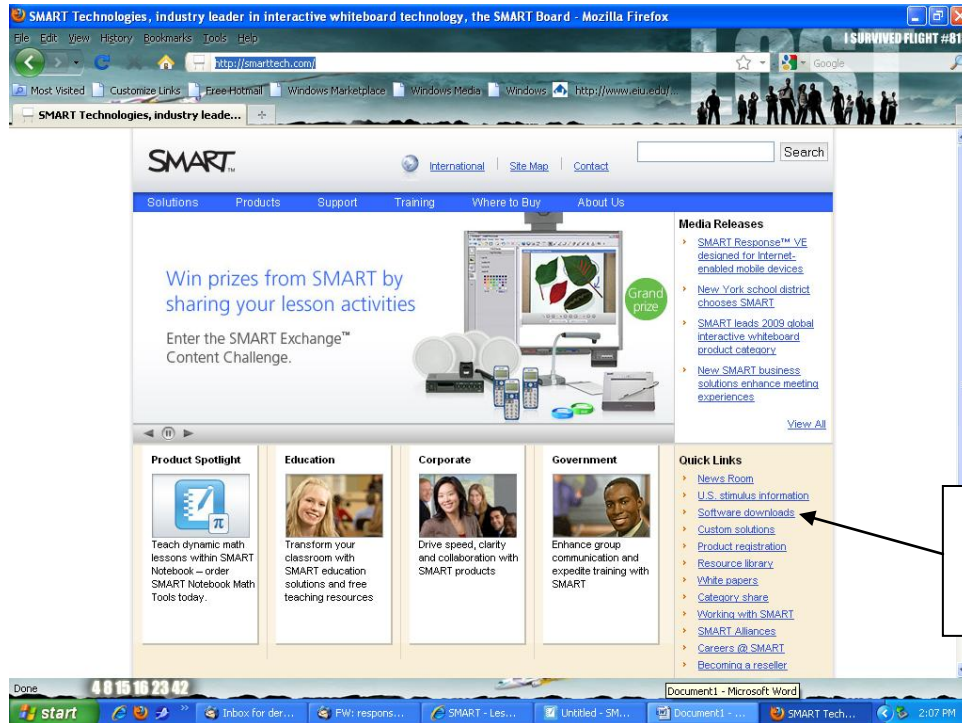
SMART Technologies, industry leader in interactive whiteboard technology, the SMART Board - Mozilla Firefox

File Edit View History Bookmarks Tools Help

I SURVIVED FLIGHT #81

http://smarttech.com/

Google

Most Visited Customize Links Free Hotmail Windows Marketplace Windows Media Windows http://www.eiu.edu/...

SMART Technologies, industry leade...

SMART

International | Site Map | Contact

Search

Solutions Products Support Training Where to Buy About Us

Win prizes from SMART by sharing your lesson activities

Enter the SMART Exchange™ Content Challenge.

Grand prize

Media Releases

SMART Response™ VE designed for Internet-enabled mobile devices

New York school district chooses SMART

SMART leads 2009 global interactive whiteboard product category

New SMART business solutions enhance meeting experiences

View All

Product Spotlight

Teach dynamic math lessons within SMART Notebook – order SMART Notebook Math Tools today.

Education

Transform your classroom with SMART education solutions and free teaching resources

Corporate

Drive speed, clarity and collaboration with SMART products

Government

Enhance group communication and expedite training with SMART

Quick Links

News Room

U.S. stimulus information

Software downloads

Custom solutions

Product registration

Resource library

White papers

Category share

Working with SMART

SMART Alliances

Careers @ SMART

Becoming a reseller

Done

4 8 15 16 23 42

Document1 - Microsoft Word

start

Inbox for der...

FW: respons...

SMART - Les...

Untitled - SM...

Document1 - ...

SMART Tech...

2:07 PM